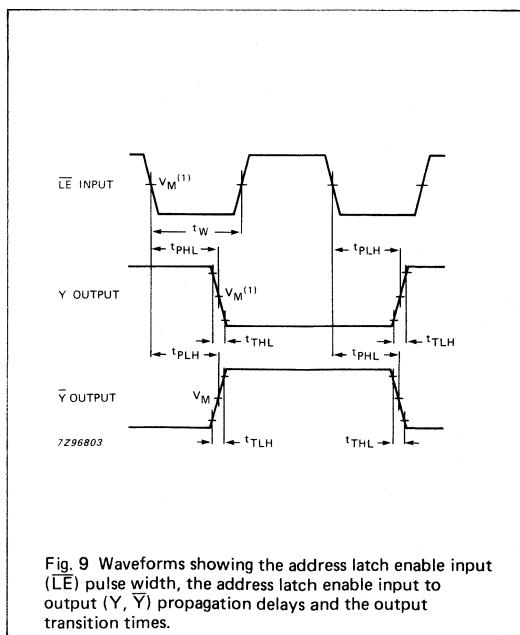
$\overline{LE}$ INPUT

$V_M^{(1)}$

$t_W$

$t_{PHL}$

$t_{PLH}$

Y OUTPUT

$V_M^{(1)}$

$t_{THL}$

$t_{TLH}$

$t_{PLH}$

$t_{PHL}$

$\overline{Y}$ OUTPUT

$V_M$

7Z96803

$t_{TLH}$

$t_{THL}$

Fig. 9 Waveforms showing the address latch enable input ($\overline{LE}$) pulse width, the address latch enable input to output (Y, $\overline{Y}$) propagation delays and the output transition times.